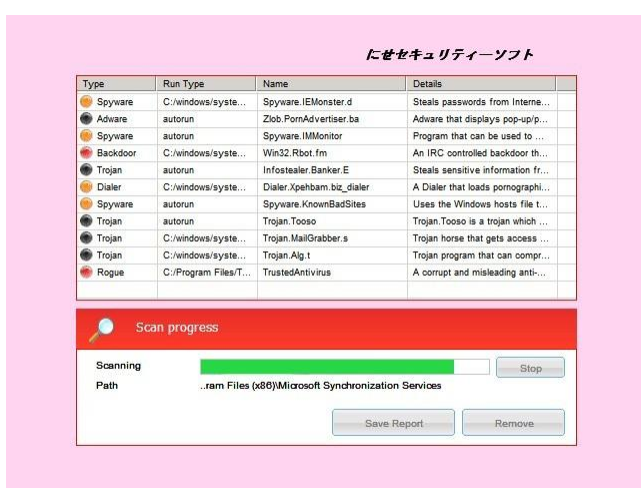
にせセキュリティーソフト

| Type | Run Type | Name | Details |
|---|---|---|---|
| Spyware | C:/windows/syste... | Spyware.IEMonster.d | Steals passwords from Interne... |
| Adware | autorun | Zlob.PornAdvertiser.ba | Adware that displays pop-up/p... |
| Spyware | autorun | Spyware.IMMonitor | Program that can be used to ... |
| Backdoor | C:/windows/syste... | Win32.Rbot.fm | An IRC controlled backdoor th... |
| Trojan | autorun | Infostealer.Banker.E | Steals sensitive information fr... |
| Dialer | C:/windows/syste... | Dialer.Xpehbam.biz_dialer | A Dialer that loads pornographi... |
| Spyware | autorun | Spyware.KnownBadSites | Uses the Windows hosts file t... |
| Trojan | autorun | Trojan.Tooso | Trojan.Tooso is a trojan which ... |
| Trojan | C:/windows/syste... | Trojan.MailGrabber.s | Trojan horse that gets access ... |
| Trojan | C:/windows/syste... | Trojan.Alg.t | Trojan program that can compr... |
| Rogue | C:/Program Files/T... | TrustedAntivirus | A corrupt and misleading anti-... |

Scan progress

Scanning

Stop

Path ..ram Files (x86)\Microsoft Synchronization Services

Save Report

Remove